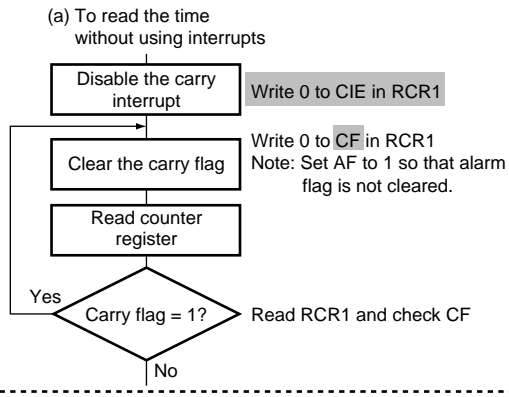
(a) To read the time without using interrupts

Disable the carry interrupt

Write 0 to CIE in RCR1

Write 0 to CF in RCR1

Clear the carry flag

Note: Set AF to 1 so that alarm flag is not cleared.

Read counter register

Yes

Carry flag = 1?

Read RCR1 and check CF

No